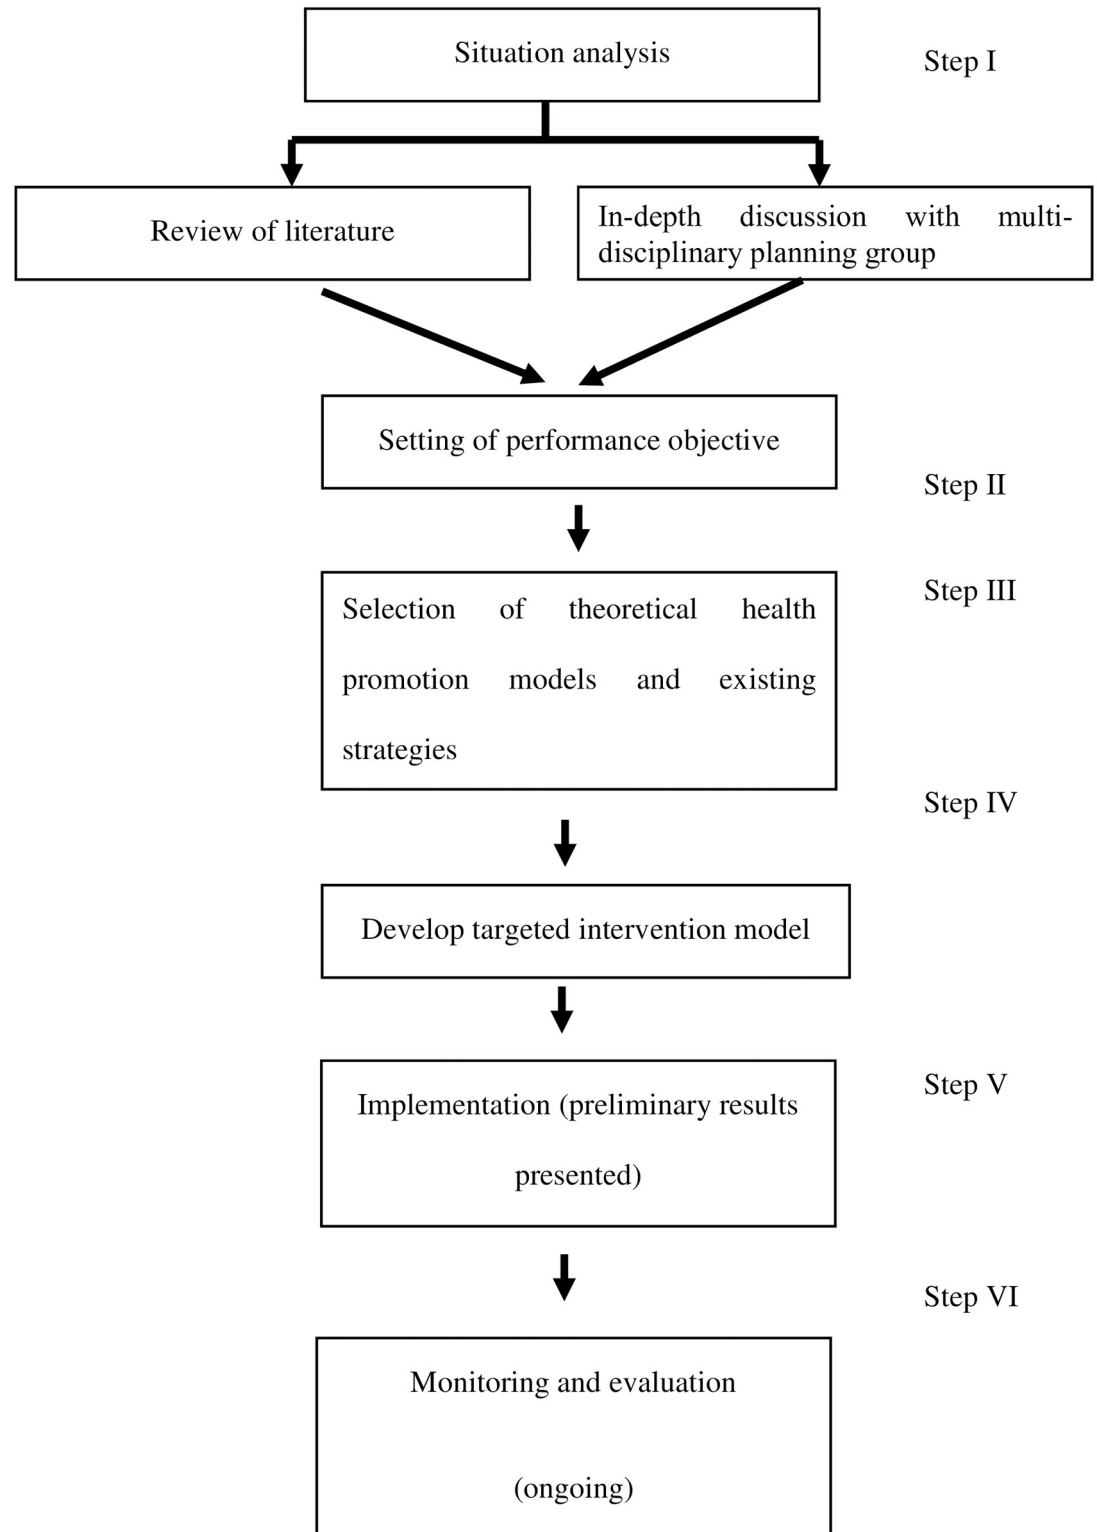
Situation analysis

Step I

Review of literature

In-depth discussion with multi-disciplinary planning group

Setting of performance objective

Step II

Selection of theoretical health promotion models and existing strategies

Step III

Step IV

Develop targeted intervention model

Implementation (preliminary results presented)

Step V

Step VI

Monitoring and evaluation

(ongoing)